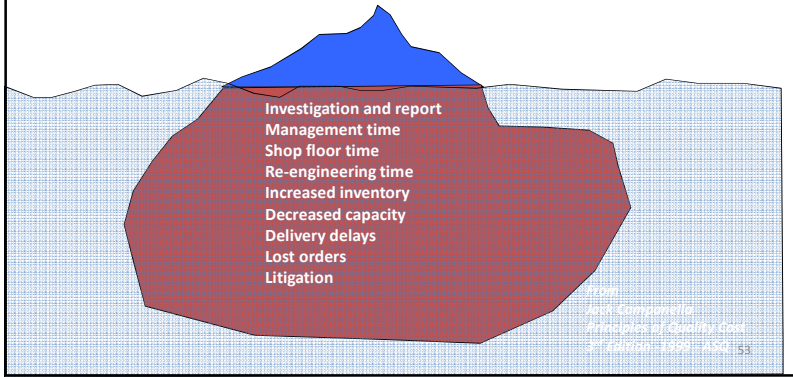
Investigation and report
Management time
Shop floor time
Re-engineering time
Increased inventory
Decreased capacity
Delivery delays
Lost orders
Litigation

From
Jack Campanella
Principles of Quality Cost
3rd Edition 1999 ASQ

53